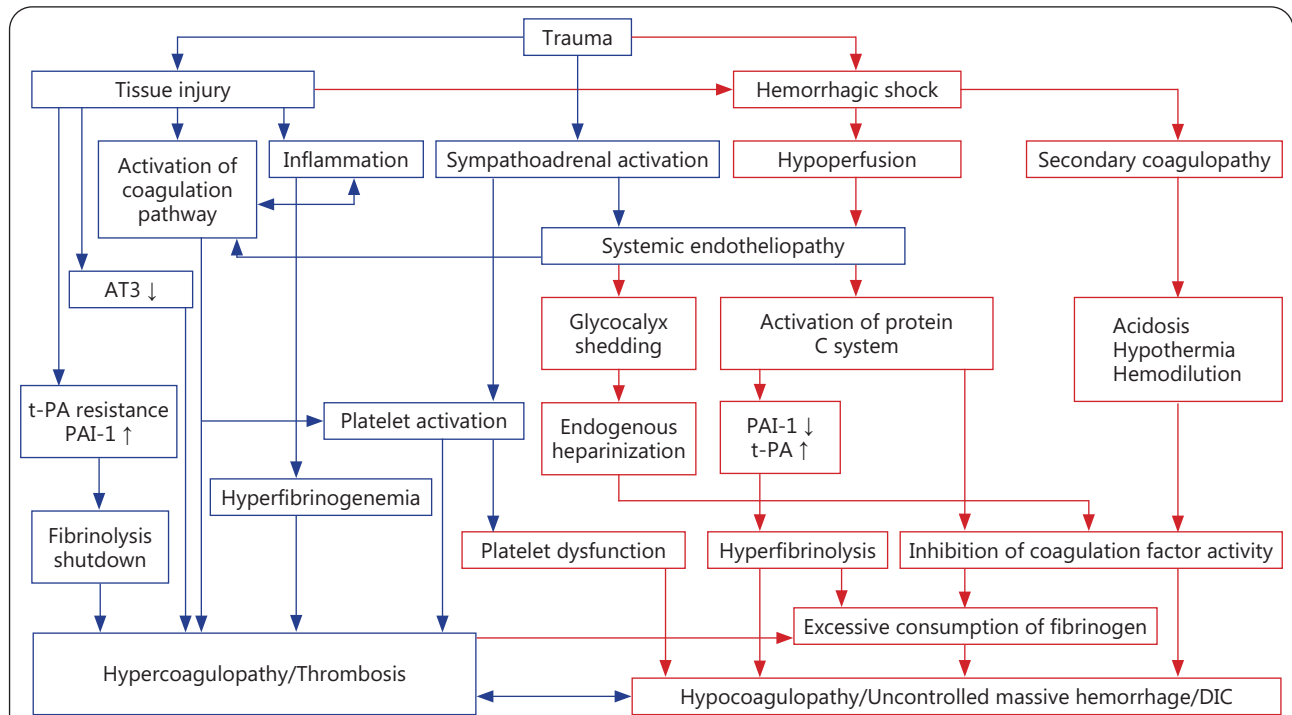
Trauma

Tissue injury

Hemorrhagic shock

Activation of coagulation pathway

Inflammation

Sympathoadrenal activation

Hypoperfusion

Secondary coagulopathy

Systemic endotheliopathy

AT3 ↓

Glycocalyx shedding

Activation of protein C system

Acidosis
Hypothermia
Hemodilution

t-PA resistance
PAI-1 ↑

Platelet activation

Endogenous heparinization

PAI-1 ↓
t-PA ↑

Hyperfibrinogenemia

Fibrinolysis shutdown

Platelet dysfunction

Hyperfibrinolysis

Inhibition of coagulation factor activity

Excessive consumption of fibrinogen

Hypercoagulopathy/Thrombosis

Hypocoagulopathy/Uncontrolled massive hemorrhage/DIC